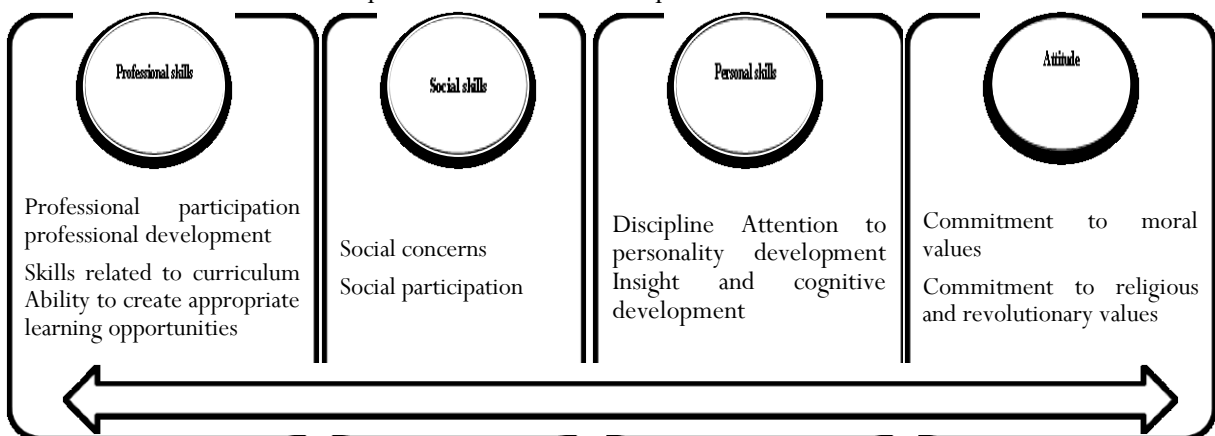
Professional skills

Social skills

Personal skills

Attitude

Professional participation professional development

Skills related to curriculum Ability to create appropriate learning opportunities

Social concerns

Social participation

Discipline Attention to personality development Insight and cognitive development

Commitment to moral values

Commitment to religious and revolutionary values